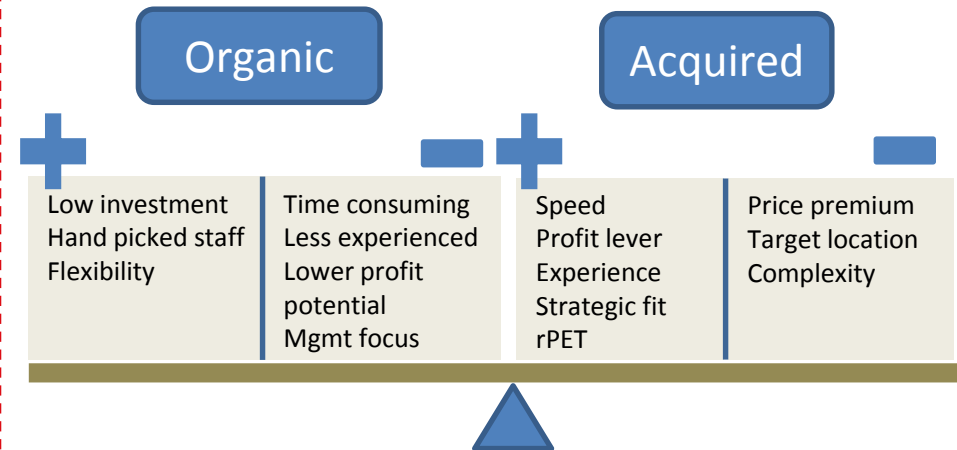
Organic

Acquired

Low investment
Hand picked staff
Flexibility

Time consuming
Less experienced
Lower profit potential
Mgmt focus

Speed
Profit lever
Experience
Strategic fit
rPET

Price premium
Target location
Complexity